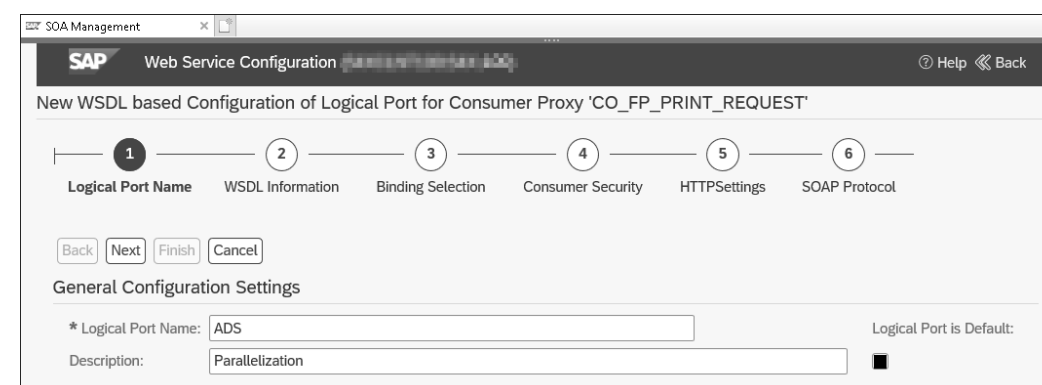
SOA Management

SAP Web Service Configuration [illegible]

Help Back

New WSDL based Configuration of Logical Port for Consumer Proxy 'CO_FP_PRINT_REQUEST'

1 Logical Port Name
2 WSDL Information
3 Binding Selection
4 Consumer Security
5 HTTPSettings
6 SOAP Protocol

Back Next Finish Cancel

General Configuration Settings

* Logical Port Name: ADS

Logical Port is Default:

Description: Parallelization